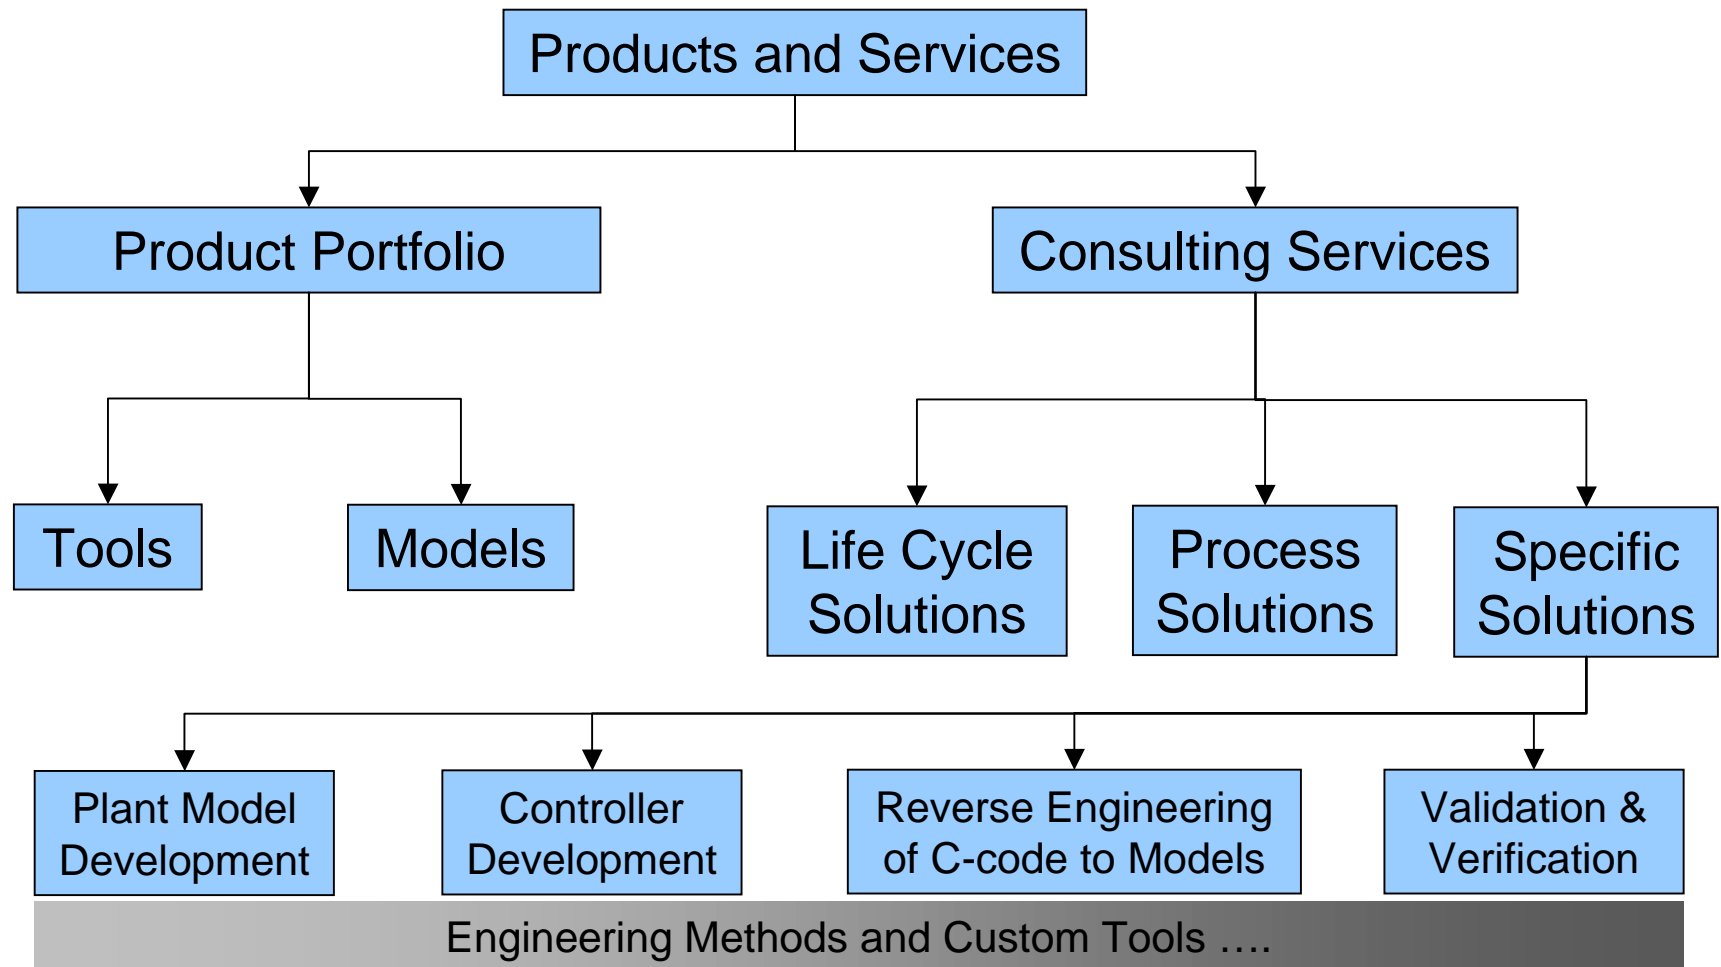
Products and Services

Product Portfolio

Consulting Services

Tools

Models

Life Cycle Solutions

Process Solutions

Specific Solutions

Plant Model Development

Controller Development

Reverse Engineering of C-code to Models

Validation & Verification

Engineering Methods and Custom Tools ….